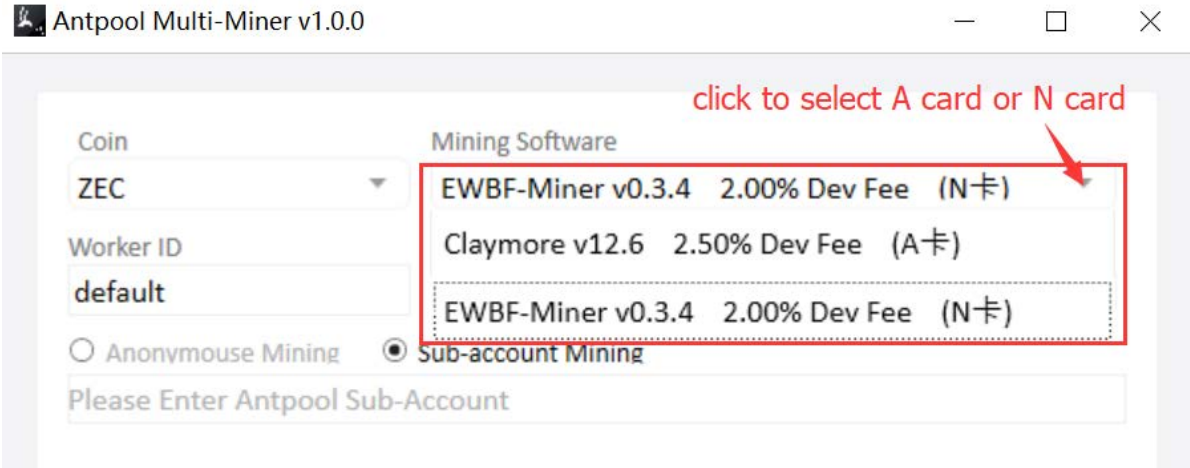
Antpool Multi-Miner v1.0.0

click to select A card or N card

Coin
ZEC

Mining Software
EWBF-Miner v0.3.4 2.00% Dev Fee (N卡)
Claymore v12.6 2.50% Dev Fee (A卡)
EWBF-Miner v0.3.4 2.00% Dev Fee (N卡)

Worker ID
default

Anonymouse Mining
Sub-account Mining

Please Enter Antpool Sub-Account